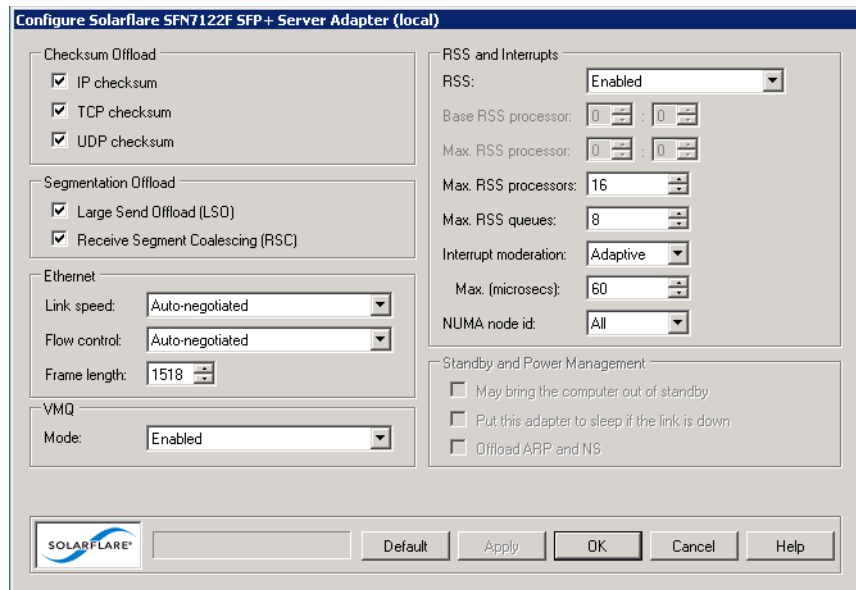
Configure Solarflare SFN7122F SFP+ Server Adapter (local)

Checksum Offload
☑ IP checksum
☑ TCP checksum
☑ UDP checksum

Segmentation Offload
☑ Large Send Offload (LSO)
☑ Receive Segment Coalescing (RSC)

Ethernet
Link speed: Auto-negotiated
Flow control: Auto-negotiated
Frame length: 1518

VMQ
Mode: Enabled

RSS and Interrupts
RSS: Enabled
Base RSS processor: 0 : 0
Max. RSS processor: 0 : 0
Max. RSS processors: 16
Max. RSS queues: 8
Interrupt moderation: Adaptive
Max. (microsecs): 60
NUMA node id: All

Standby and Power Management
☐ May bring the computer out of standby
☐ Put this adapter to sleep if the link is down
☐ Offload ARP and NS

SOLARFLARE
Default Apply OK Cancel Help